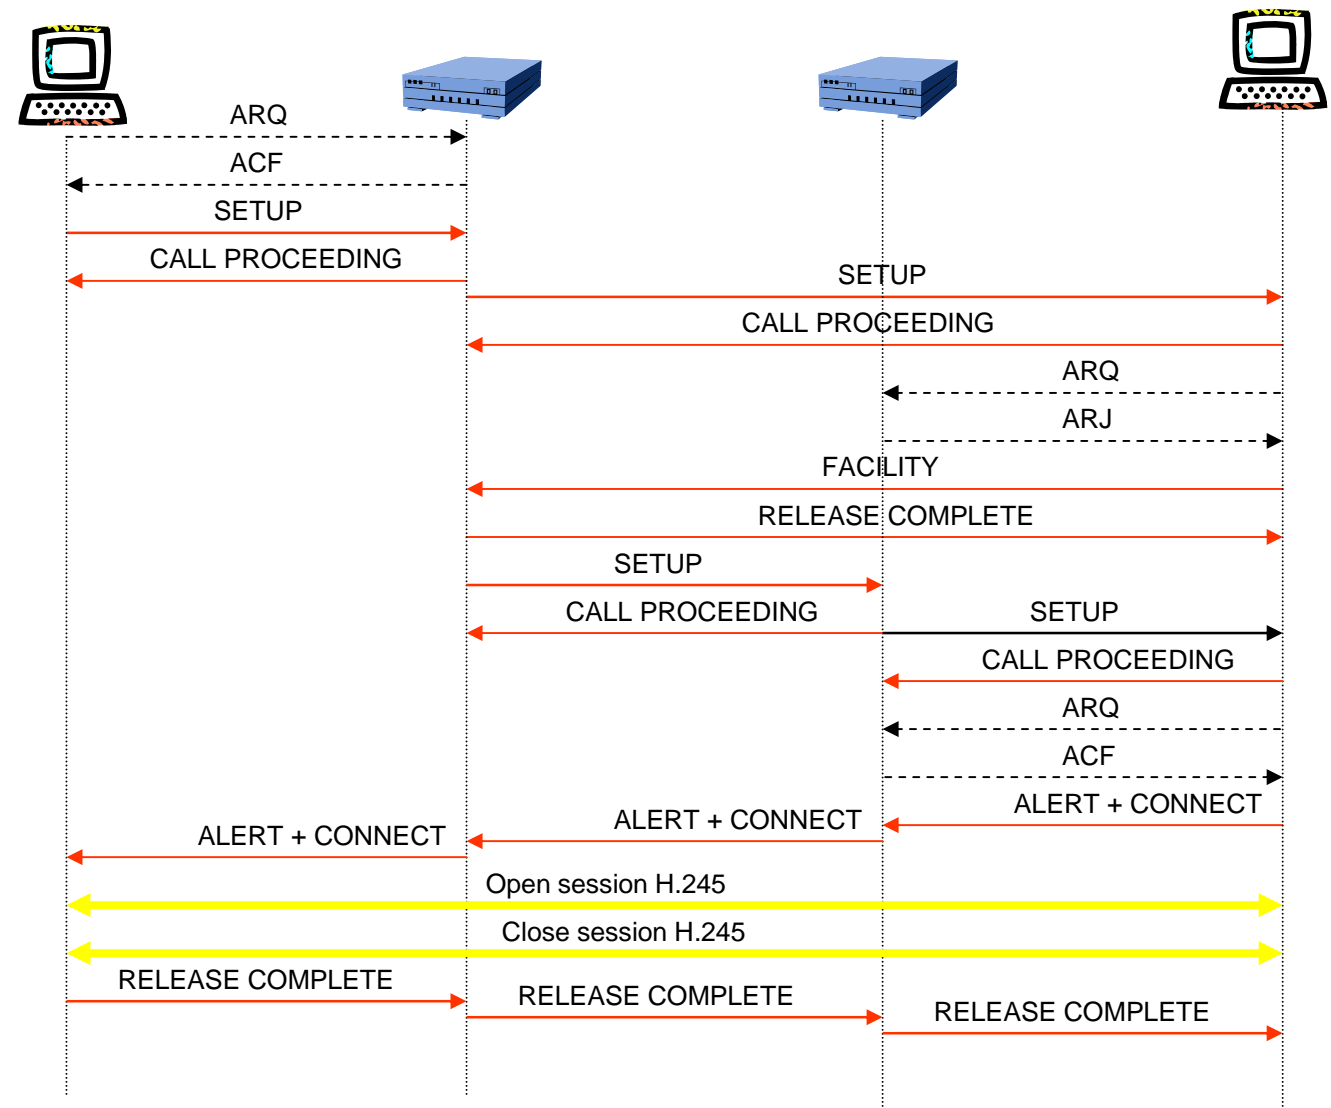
ARQ

ACF

SETUP

CALL PROCEEDING

SETUP

CALL PROCEEDING

ARQ

ARJ

FACILITY

RELEASE COMPLETE

SETUP

CALL PROCEEDING

SETUP

CALL PROCEEDING

ARQ

ACF

ALERT + CONNECT

ALERT + CONNECT

ALERT + CONNECT

Open session H.245

Close session H.245

RELEASE COMPLETE

RELEASE COMPLETE

RELEASE COMPLETE